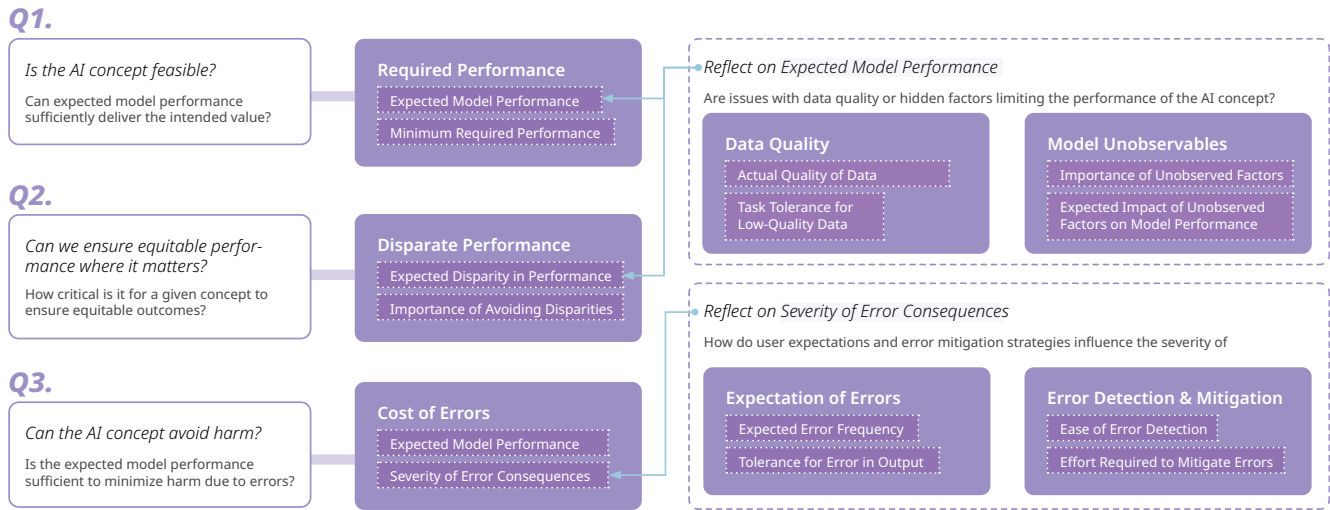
Q1.

Is the AI concept feasible?

Can expected model performance sufficiently deliver the intended value?

Required Performance

Expected Model Performance

Minimum Required Performance

Q2.

Can we ensure equitable performance where it matters?

How critical is it for a given concept to ensure equitable outcomes?

Disparate Performance

Expected Disparity in Performance

Importance of Avoiding Disparities

Q3.

Can the AI concept avoid harm?

Is the expected model performance sufficient to minimize harm due to errors?

Cost of Errors

Expected Model Performance

Severity of Error Consequences

Reflect on Expected Model Performance

Are issues with data quality or hidden factors limiting the performance of the AI concept?

Data Quality

Actual Quality of Data

Task Tolerance for Low-Quality Data

Model Unobservables

Importance of Unobserved Factors

Expected Impact of Unobserved Factors on Model Performance

Reflect on Severity of Error Consequences

How do user expectations and error mitigation strategies influence the severity of

Expectation of Errors

Expected Error Frequency

Tolerance for Error in Output

Error Detection & Mitigation

Ease of Error Detection

Effort Required to Mitigate Errors